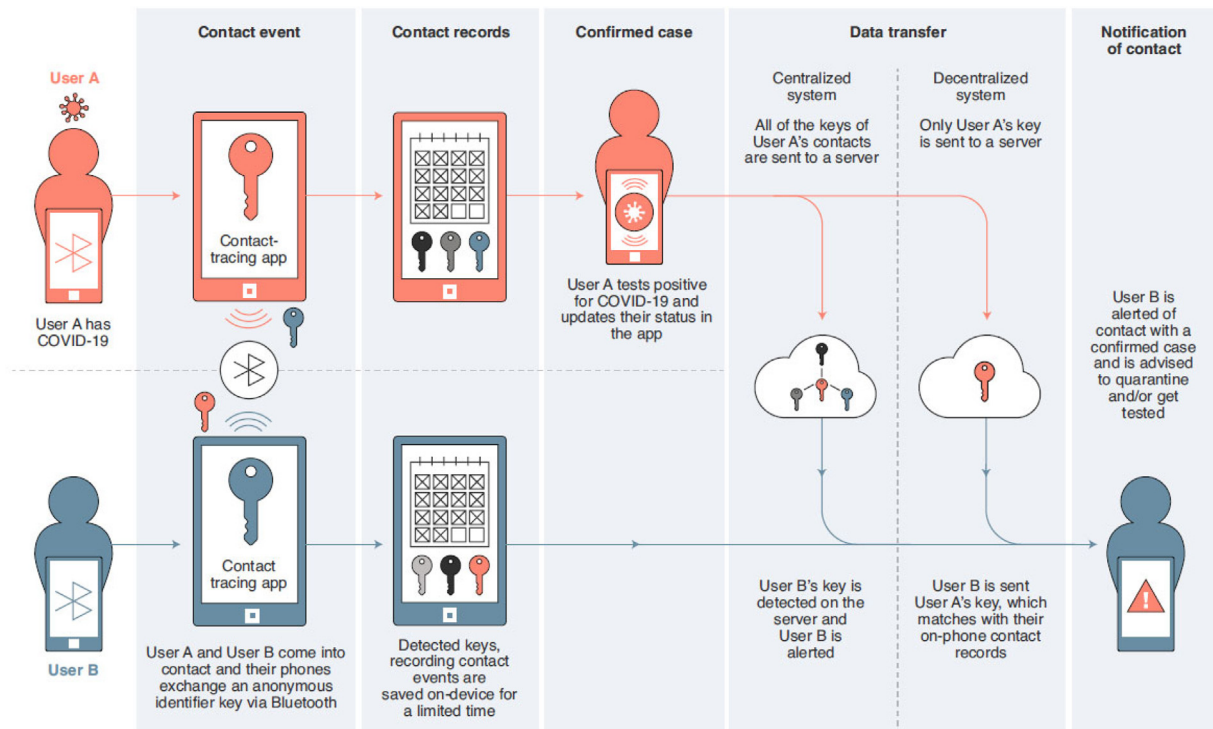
Contact event

Contact records

Confirmed case

Data transfer

Notification of contact

User A

User A has COVID-19

Contact-tracing app

User A tests positive for COVID-19 and updates their status in the app

Centralized system

All of the keys of User A's contacts are sent to a server

Decentralized system

Only User A's key is sent to a server

User B is alerted of contact with a confirmed case and is advised to quarantine and/or get tested

Contact tracing app

User B

User A and User B come into contact and their phones exchange an anonymous identifier key via Bluetooth

Detected keys, recording contact events are saved on-device for a limited time

User B's key is detected on the server and User B is alerted

User B is sent User A's key, which matches with their on-phone contact records